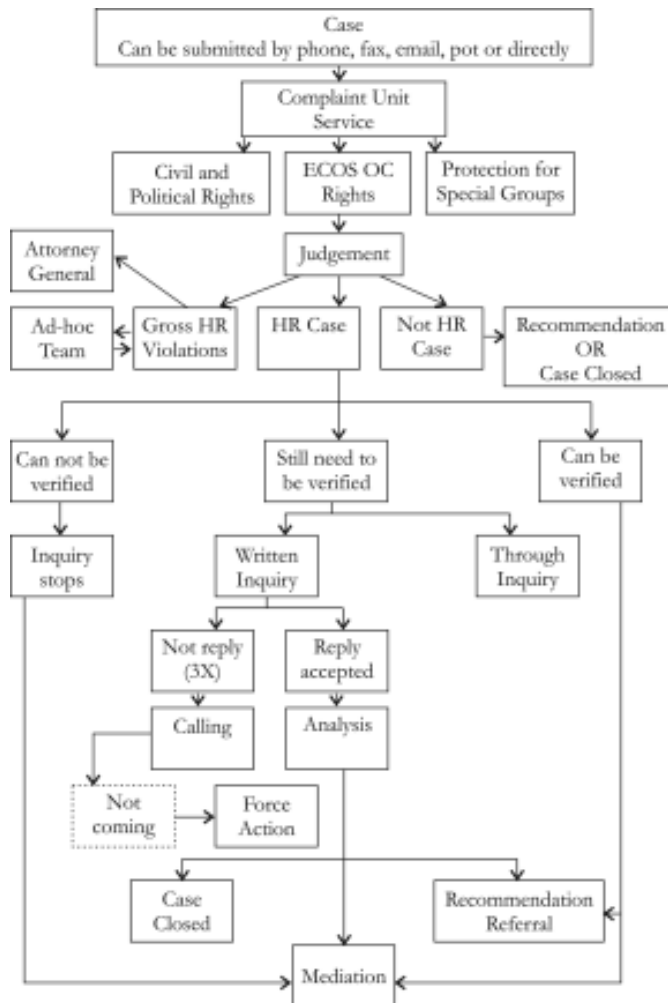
Case
Can be submitted by phone, fax, email, pot or directly

Complaint Unit Service

Civil and Political Rights

ECOS OC Rights

Protection for Special Groups

Judgement

Attorney General

Ad-hoc Team

Gross HR Violations

HR Case

Not HR Case

Recommendation OR Case Closed

Can not be verified

Still need to be verified

Can be verified

Inquiry stops

Written Inquiry

Through Inquiry

Not reply (3X)

Reply accepted

Calling

Analysis

Not coming

Force Action

Case Closed

Recommendation Referral

Mediation